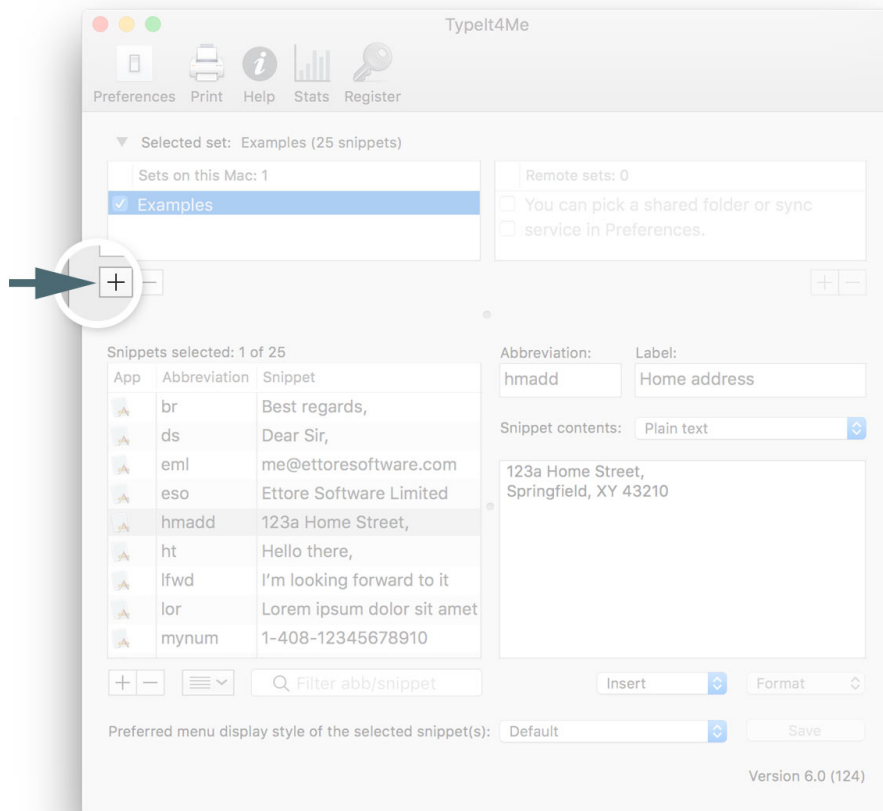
TypeIt4Me

Preferences Print Help Stats Register

Selected set: Examples (25 snippets)

Sets on this Mac: 1

Examples

Remote sets: 0

You can pick a shared folder or sync service in Preferences.

+ −

+ −

Snippets selected: 1 of 25

| App | Abbreviation | Snippet |
|---|---|---|
| | br | Best regards, |
| | ds | Dear Sir, |
| | eml | me@ettoresoftware.com |
| | eso | Ettore Software Limited |
| | hmadd | 123a Home Street, |
| | ht | Hello there, |
| | lfwd | I'm looking forward to it |
| | lor | Lorem ipsum dolor sit amet |
| | mynum | 1-408-12345678910 |

Abbreviation: hmadd

Label: Home address

Snippet contents: Plain text

123a Home Street,
Springfield, XY 43210

+ −

Filter abb/snippet

Insert

Format

Preferred menu display style of the selected snippet(s): Default

Save

Version 6.0 (124)